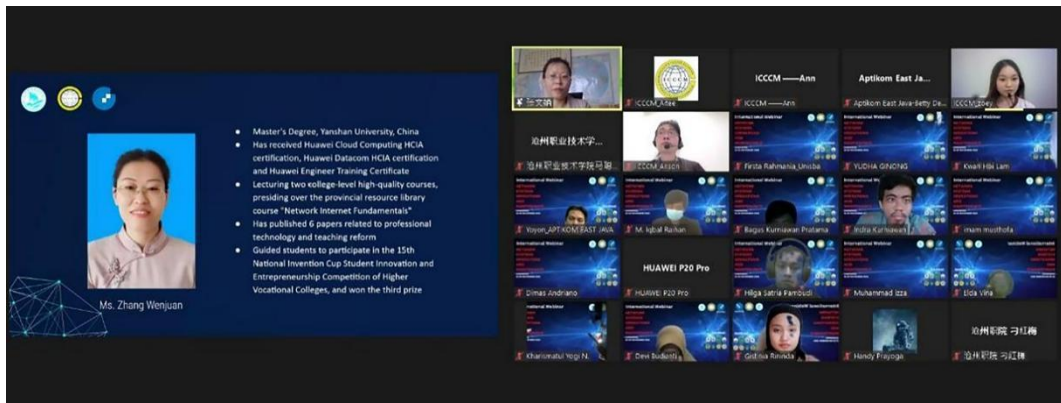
Master's Degree, Yanshan University, China

Has received Huawei Cloud Computing HCIA certification, Huawei Datacom HCIA certification and Huawei Engineer Training Certificate

Lecturing two kollege-level high-quality courses, presiding over the provincial resource library course "Network Internet Fundamentals"

Has published 6 papers related to professional technology and teaching reform

Guided students to participate in the 15th National Invention Cup Student Innovation and Entrepreneurship Competition of Higher Vocational Colleges, and won the third prize

Ms. Zhang Wenjuan

张文娟

ICCCM_Afee

ICCCM ——Ann

ICCCM ——Ann

Aptikom East Ja...

Aptikom East Java-Betty De...

ICCCM_Zoey

沧州职业技术学...

沧州职业技术学院吕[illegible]

ICCCM_Anson

Firsta Rahmania_Uniba

YUDHA GINONG

Kwaili Hai Lam

Voyon_APTIKOM EAST JAVA

M. Iqbal Raihan

Bagas Kurniawan Pratama

Indra Kurniawan

imam musthofa

Dimas Andriano

HUAWEI P20 Pro

HUAWEI P20 Pro

Hilga Satria Pamudi

Muhammad Izza

Elda Vina

Khairunnatul Yogi N.

Devi Budianti

Gristina Rinvida

Handy Prayoga

沧州职院 刁红梅

沧州职院 刁红梅

International Webinar